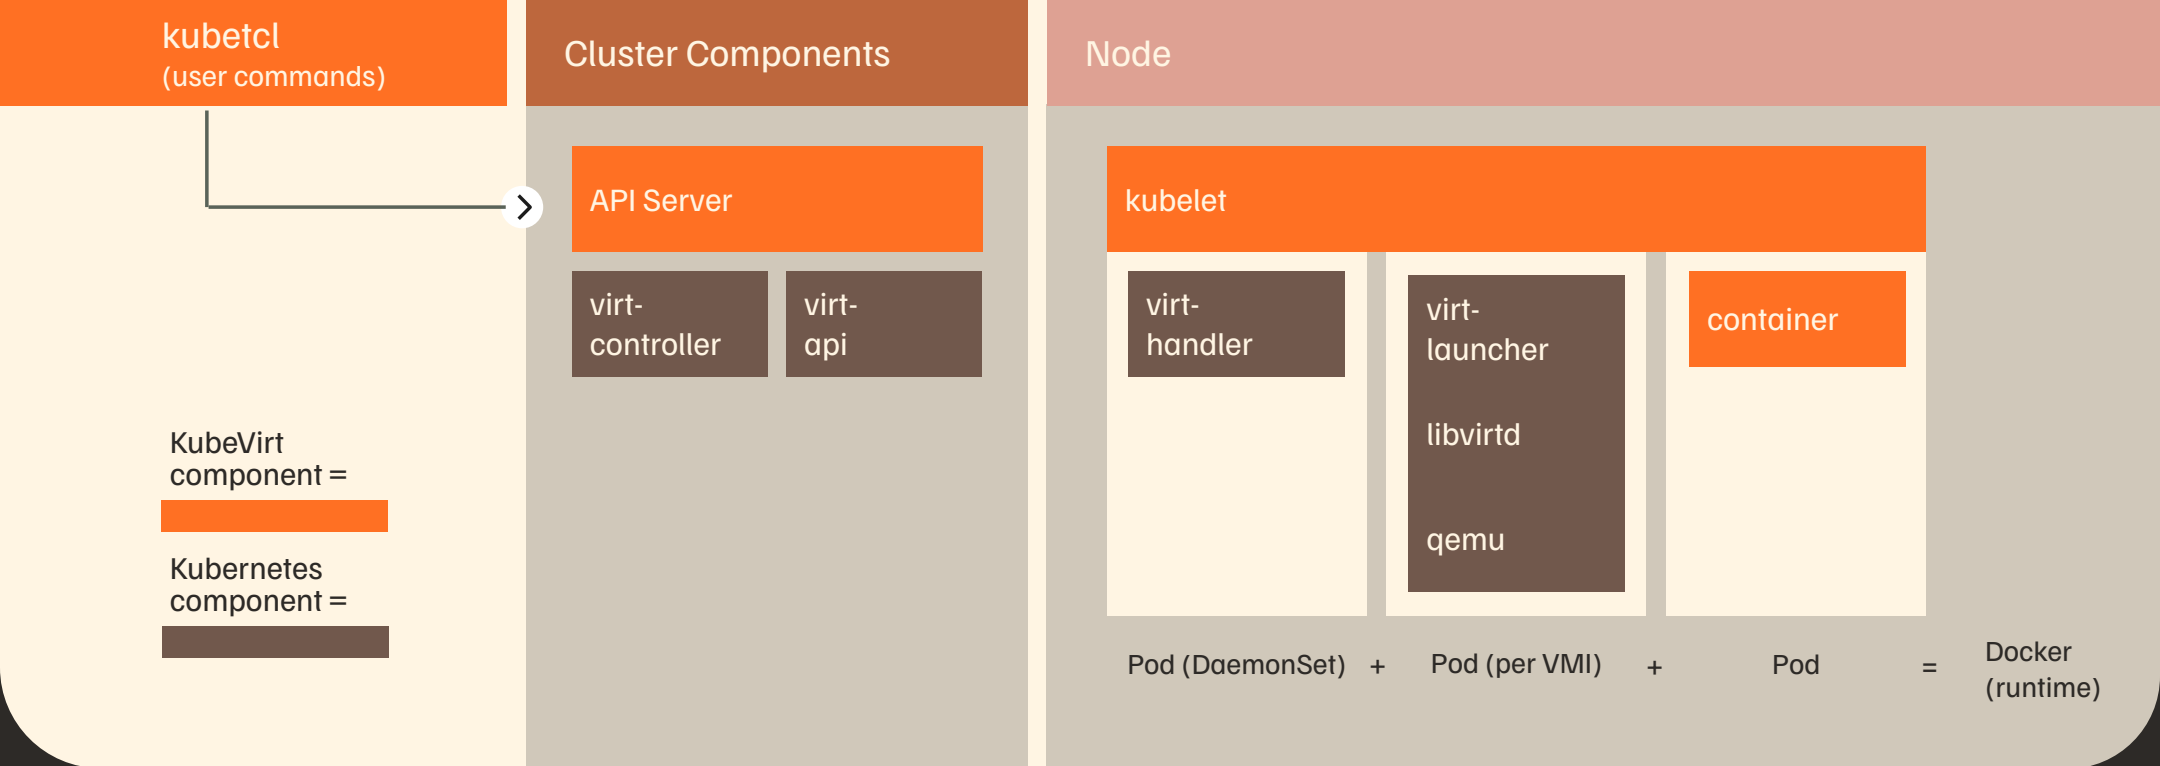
kubetcl
(user commands)

Cluster Components

Node

API Server

virt-controller

virt-api

kubelet

virt-handler

virt-launcher

libvirtd

qemu

container

KubeVirt component =

Kubernetes component =

Pod (DaemonSet) + Pod (per VMI) + Pod = Docker (runtime)